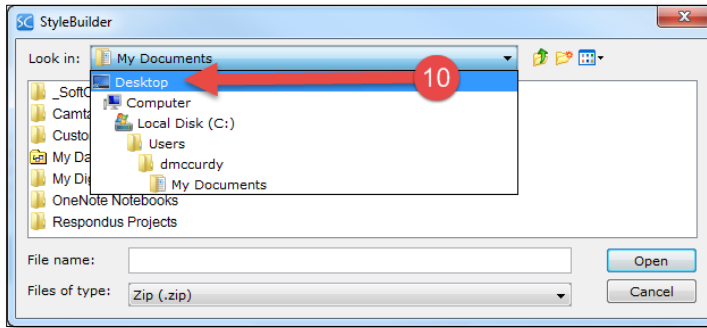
SC StyleBuilder

Look in: My Documents

Desktop
10
Computer
Local Disk (C:)
Users
dmccurdy
My Documents

_SoftC
Camta
Custo
My Da
My Dig
OneNote Notebooks
Respondus Projects

File name:
Open
Files of type: Zip (.zip)
Cancel